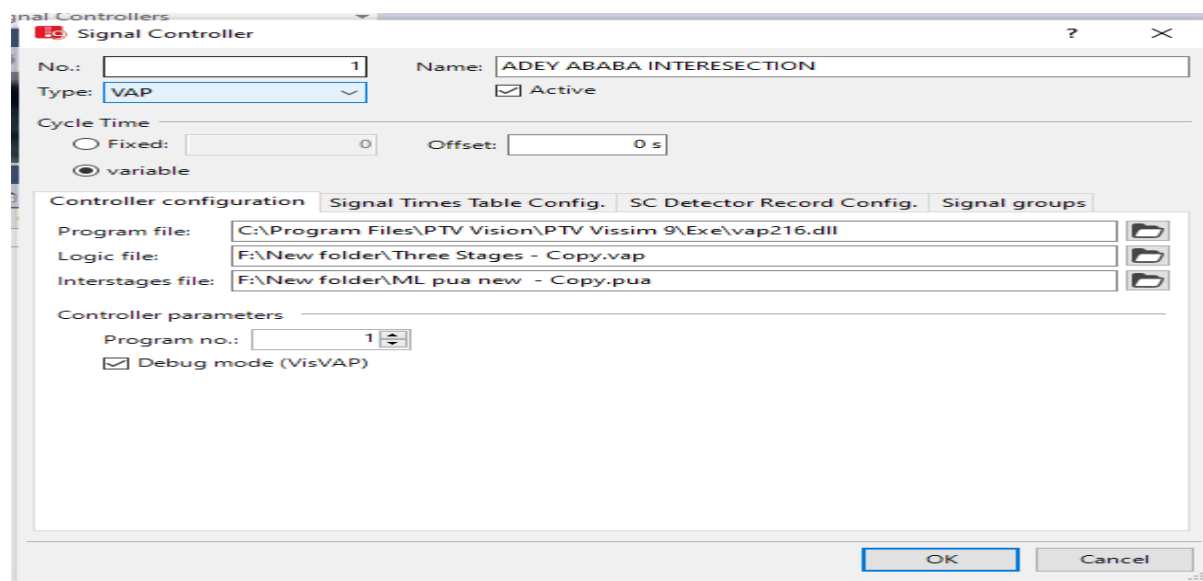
ıgnal Controllers

SC Signal Controller

?

No.: 1

Name: ADEY ABABA INTERESECTION

Type: VAP

Active

Cycle Time

Fixed: 0

Offset: 0 s

variable

Controller configuration | Signal Times Table Config. | SC Detector Record Config. | Signal groups

Program file: C:\Program Files\PTV Vision\PTV Vissim 9\Exe\vap216.dll

Logic file: F:\New folder\Three Stages - Copy.vap

Interstages file: F:\New folder\ML pua new - Copy.pua

Controller parameters

Program no.: 1

Debug mode (VisVAP)

OK

Cancel